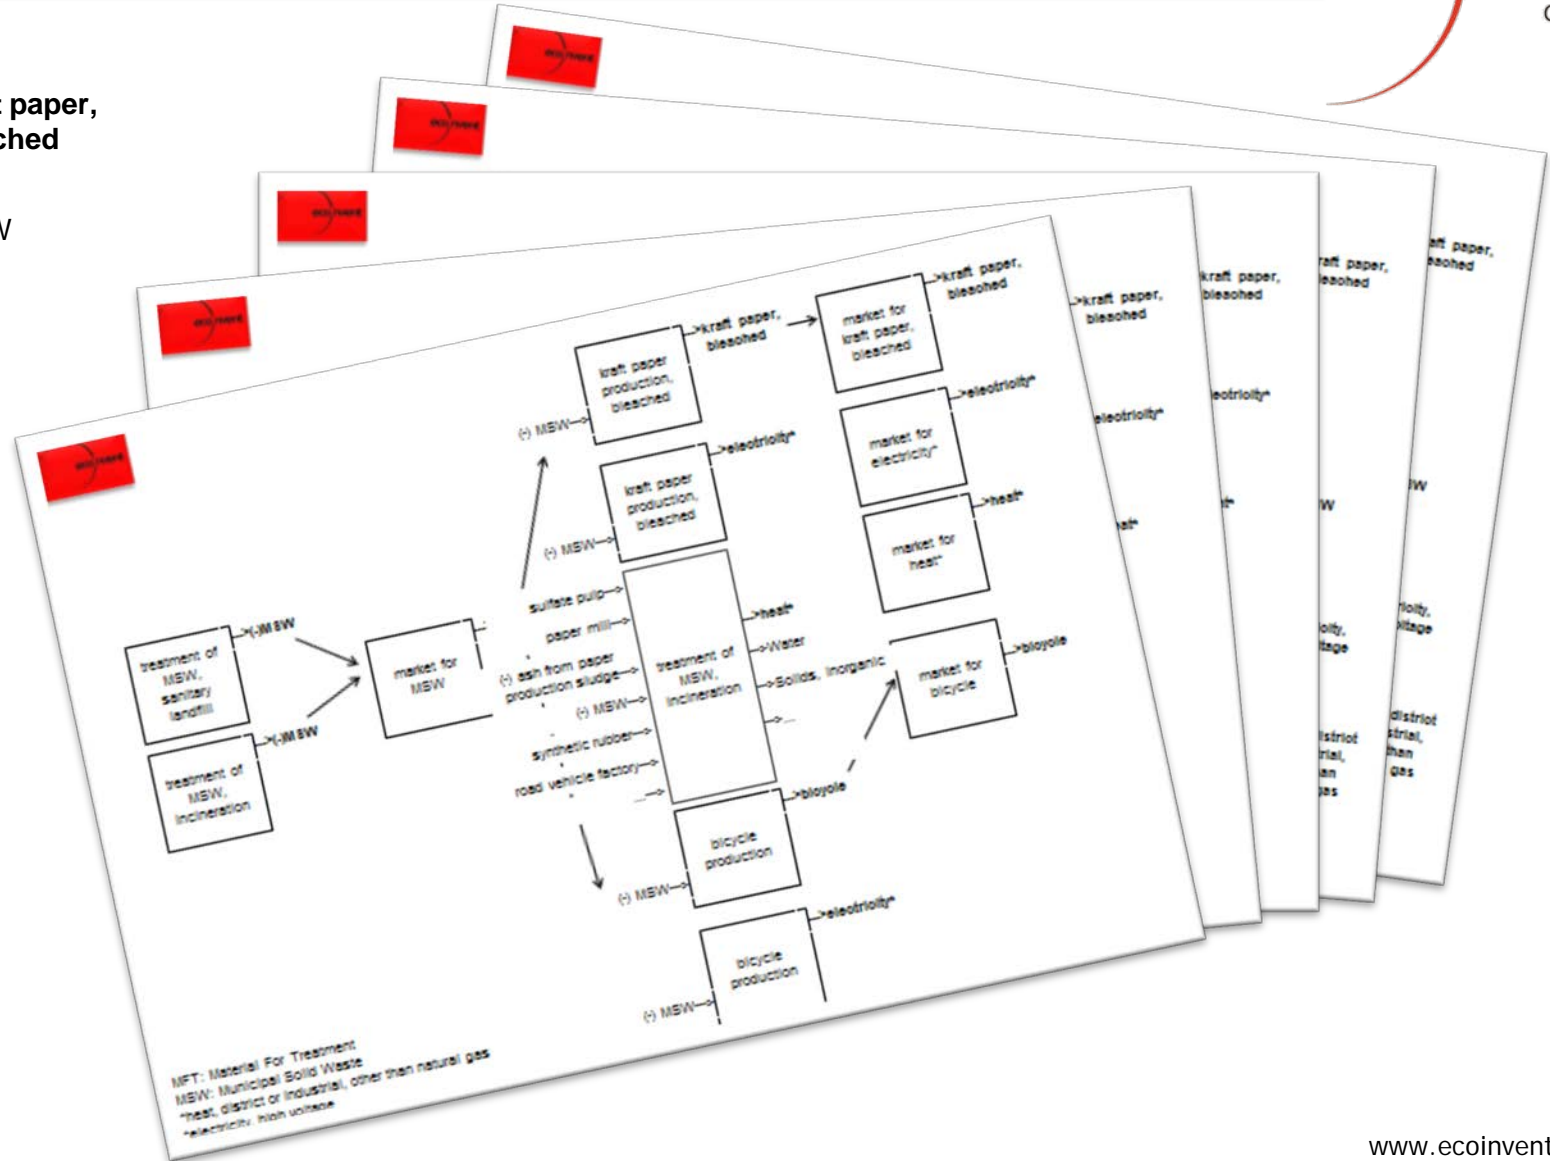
paper,
ched

W

treatment of MSW, sanitary landfill
>(-)MSW
treatment of MSW, incineration
>(-)MSW
market for MSW
(-) MSW
kraft paper production, bleached
>kraft paper, bleached
market for kraft paper, bleached
>kraft paper, bleached
(-) MSW
kraft paper production, bleached
>electricity*
market for electricity*
>electricity*
market for heat*
>heat*
sulfate pulp
paper mill
ash from paper production sludge
(-) MSW
synthetic rubber
road vehicle factory
treatment of MSW, incineration
>heat*
>Water
>Solids, inorganic
market for bicycle
>bicycle
bicycle production
>bicycle
(-) MSW
(-) MSW
bicycle production
>electricity*

MFT: Material For Treatment
MSW: Municipal Solid Waste
*heat, district or industrial, other than natural gas
*electricity, high voltage

>kraft paper, bleached
>electricity*
heat*
kraft paper, bleached
ectricity*
raft paper, leached
W
icity, ltage
istrict rial, an as
aft paper, eached
W
ricity, oltage
district strial, than gas

www.ecoinvent